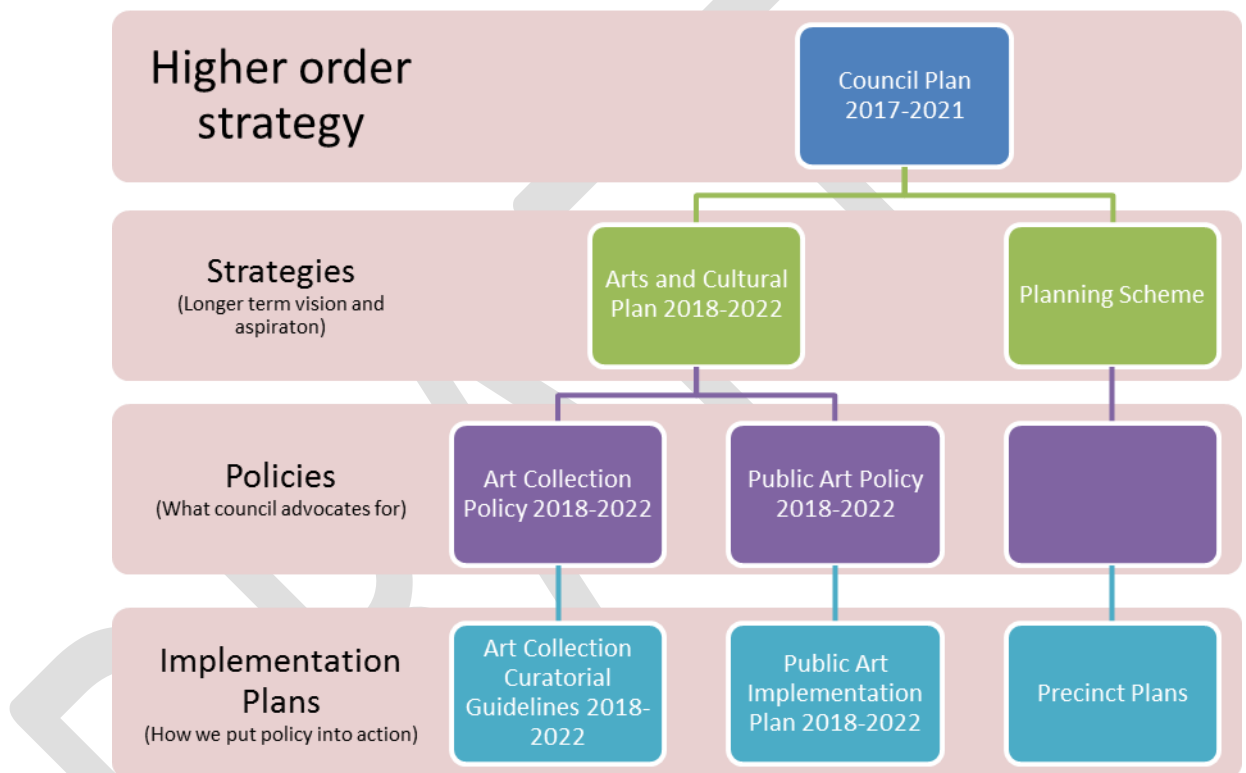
Higher order strategy

Council Plan 2017-2021

Strategies
(Longer term vision and aspiraton)

Arts and Cultural Plan 2018-2022

Planning Scheme

Policies
(What council advocates for)

Art Collection Policy 2018-2022

Public Art Policy 2018-2022

Implementation Plans
(How we put policy into action)

Art Collection Curatorial Guidelines 2018-2022

Public Art Implementation Plan 2018-2022

Precinct Plans